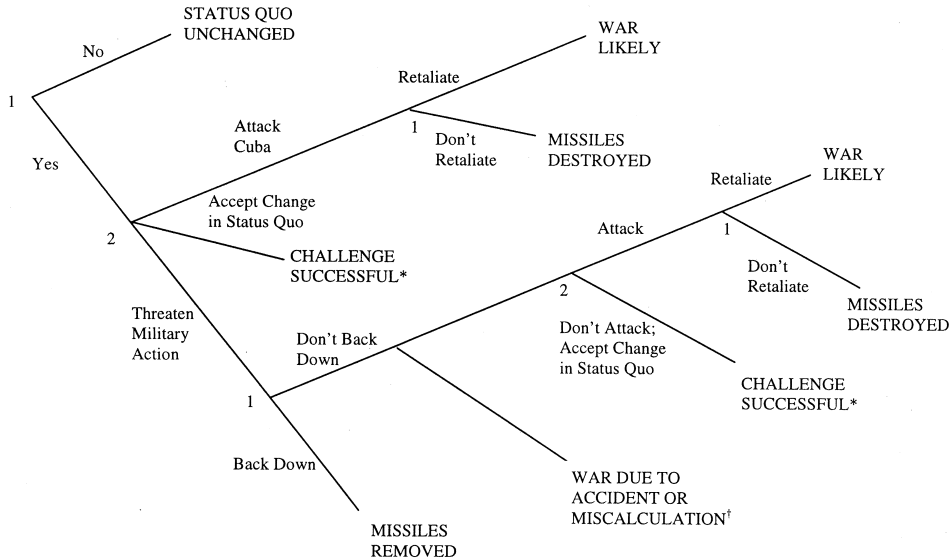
STATUS QUO UNCHANGED

No

1

Yes

WAR LIKELY

Retaliate

Attack Cuba

1

Don't Retaliate

MISSILES DESTROYED

Accept Change in Status Quo

2

CHALLENGE SUCCESSFUL*

WAR LIKELY

Retaliate

Attack

1

Don't Retaliate

MISSILES DESTROYED

2

Threaten Military Action

Don't Back Down

Don't Attack; Accept Change in Status Quo

CHALLENGE SUCCESSFUL*

1

Back Down

WAR DUE TO ACCIDENT OR MISCALCULATION$^{\dagger}$

MISSILES REMOVED